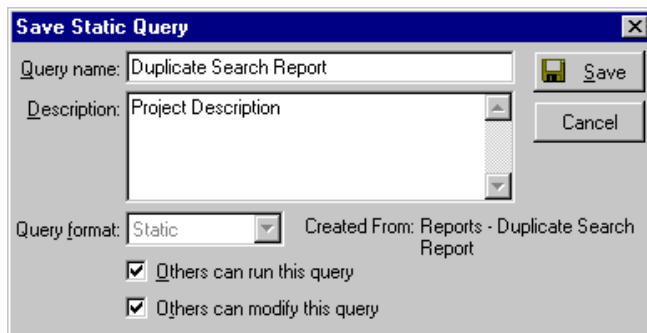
Save Static Query

Query name: Duplicate Search Report

Description: Project Description

Save

Cancel

Query format: Static

Created From: Reports - Duplicate Search Report

Others can run this query

Others can modify this query